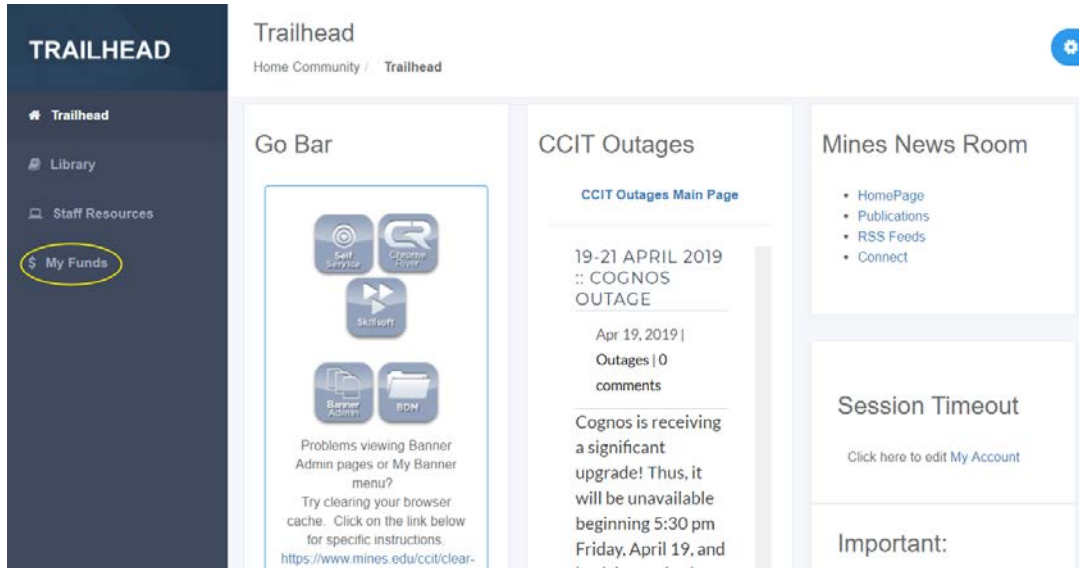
TRAILHEAD

Trailhead
Library
Staff Resources
$ My Funds

Trailhead
Home Community / Trailhead

Go Bar

Self Service
Chrome River
Skillsoft
Banner Admin
BDM

Problems viewing Banner Admin pages or My Banner menu?
Try clearing your browser cache. Click on the link below for specific instructions.
https://www.mines.edu/ccit/clear-

CCIT Outages

CCIT Outages Main Page

19-21 APRIL 2019 :: COGNOS OUTAGE

Apr 19, 2019 | Outages | 0 comments

Cognos is receiving a significant upgrade! Thus, it will be unavailable beginning 5:30 pm Friday, April 19, and

Mines News Room

• HomePage
• Publications
• RSS Feeds
• Connect

Session Timeout

Click here to edit My Account

Important: